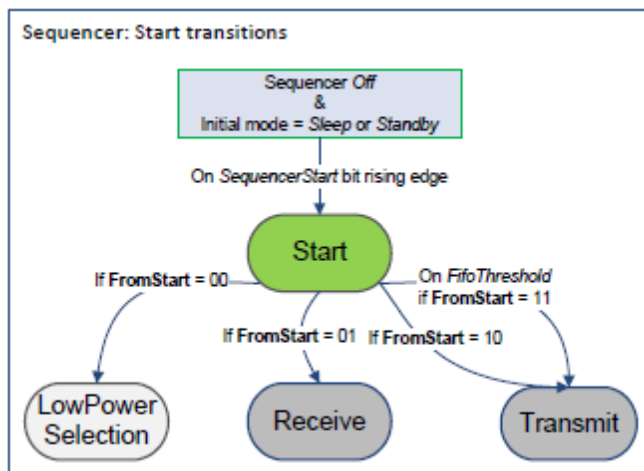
Sequencer: Start transitions

Sequencer Off
&
Initial mode = Sleep or Standby

On SequencerStart bit rising edge

Start

If FromStart = 00

If FromStart = 01

If FromStart = 10

On FifoThreshold
if FromStart = 11

LowPower Selection

Receive

Transmit